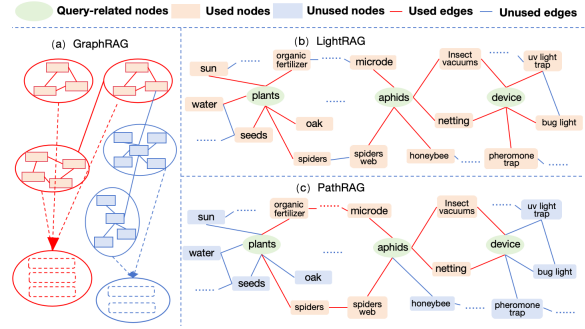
Query-related nodes Used nodes Unused nodes — Used edges — Unused edges

(a) GraphRAG

(b) LightRAG

sun
organic fertilizer
microde
Insect vacuums
uv light trap
water
plants
aphids
device
oak
seeds
netting
bug light
spiders
spiders web
honeybee
pheromone trap

(c) PathRAG

sun
organic fertilizer
microde
Insect vacuums
uv light trap
water
plants
aphids
device
oak
seeds
netting
bug light
spiders
spiders web
honeybee
pheromone trap